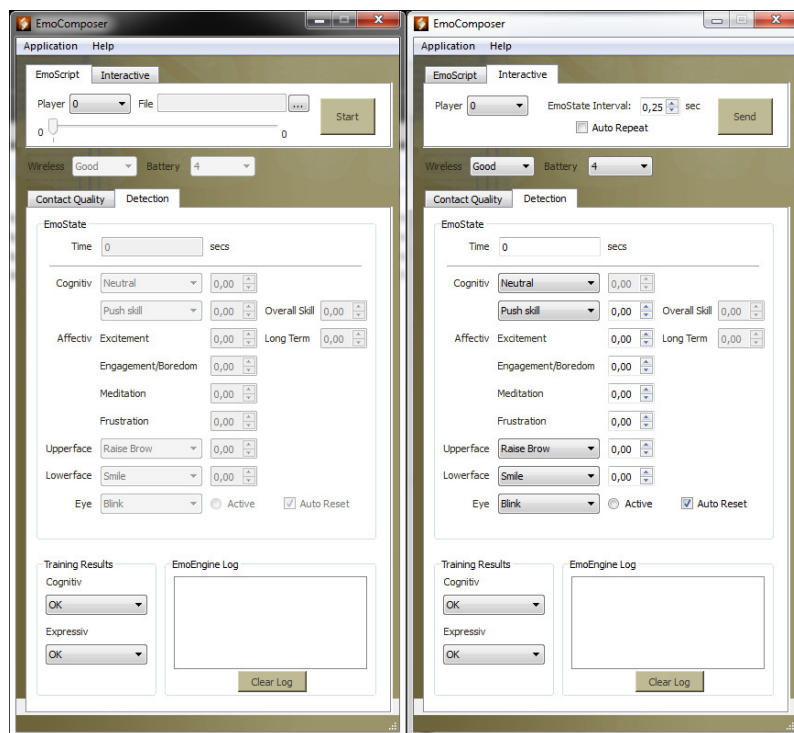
EmoComposer

Application Help

EmoScript Interactive

Player 0 File ...

0 0

Start

Wireless Good Battery 4

Contact Quality Detection

EmoState

Time 0 secs

Cognitiv Neutral 0,00

Push skill 0,00 Overall Skill 0,00

Affectiv Excitement 0,00 Long Term 0,00

Engagement/Boredom 0,00

Meditation 0,00

Frustration 0,00

Upperface Raise Brow 0,00

Lowerface Smile 0,00

Eye Blink Active Auto Reset

Training Results

Cognitiv

OK

Expressiv

OK

EmoEngine Log

Clear Log

EmoComposer

Application Help

EmoScript Interactive

Player 0 EmoState Interval: 0,25 sec

Auto Repeat

Send

Wireless Good Battery 4

Contact Quality Detection

EmoState

Time 0 secs

Cognitiv Neutral 0,00

Push skill 0,00 Overall Skill 0,00

Affectiv Excitement 0,00 Long Term 0,00

Engagement/Boredom 0,00

Meditation 0,00

Frustration 0,00

Upperface Raise Brow 0,00

Lowerface Smile 0,00

Eye Blink Active Auto Reset

Training Results

Cognitiv

OK

Expressiv

OK

EmoEngine Log

Clear Log